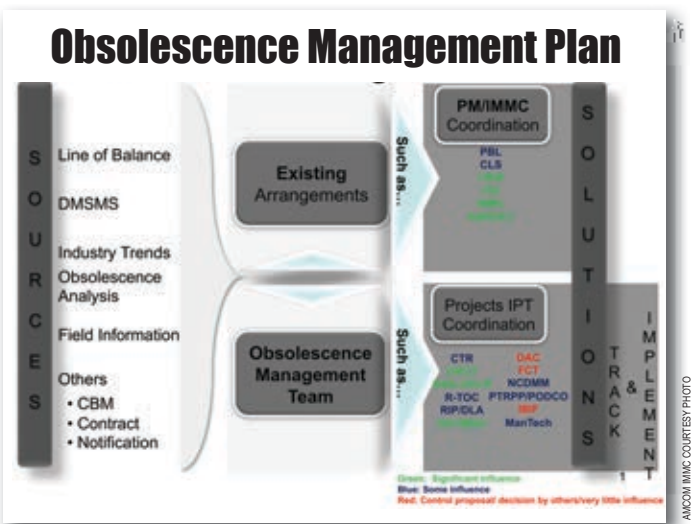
Obsolescence Management Plan

S
O
U
R
C
E
S

Line of Balance

DMSMS

Industry Trends

Obsolescence Analysis

Field Information

Others
• CBM
• Contract
• Notification

Existing Arrangements

Obsolescence Management Team

Such as...

Such as...

PM/IMMC Coordination

PBL
CLS
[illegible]
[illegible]
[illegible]
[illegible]

Projects IPT Coordination

CTR
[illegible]
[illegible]
R-TOC
RIP/DLA
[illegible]

DAC
FCT
NCDMM
PTRPP/PODCO
IMF
ManTech

S
O
L
U
T
I
O
N
S

T
R
A
C
K

&

I
M
P
L
E
M
E
N
T

Green: Significant influence
Blue: Some influence
Red: Control proposal/ decision by others/very little influence

AMCOM IMMC COURTESY PHOTO